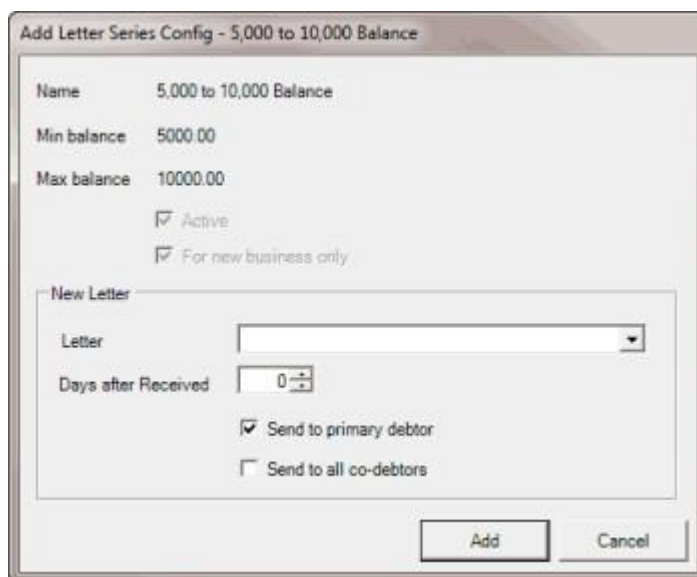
Add Letter Series Config - 5,000 to 10,000 Balance

Name 5,000 to 10,000 Balance

Min balance 5000.00

Max balance 10000.00

Active

For new business only

New Letter

Letter

Days after Received 0

Send to primary debtor

Send to all co-debtors

Add

Cancel